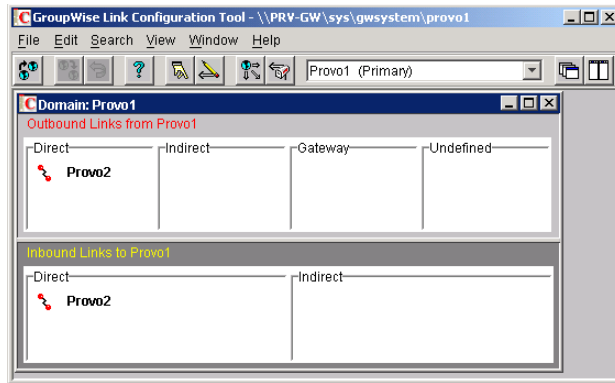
GroupWise Link Configuration Tool - \\PRV-GW\sys\gwsystem\provo1

File Edit Search View Window Help

Provo1 (Primary)

Domain: Provo1

Outbound Links from Provo1

Direct

Provo2

Indirect

Gateway

Undefined

Inbound Links to Provo1

Direct

Provo2

Indirect